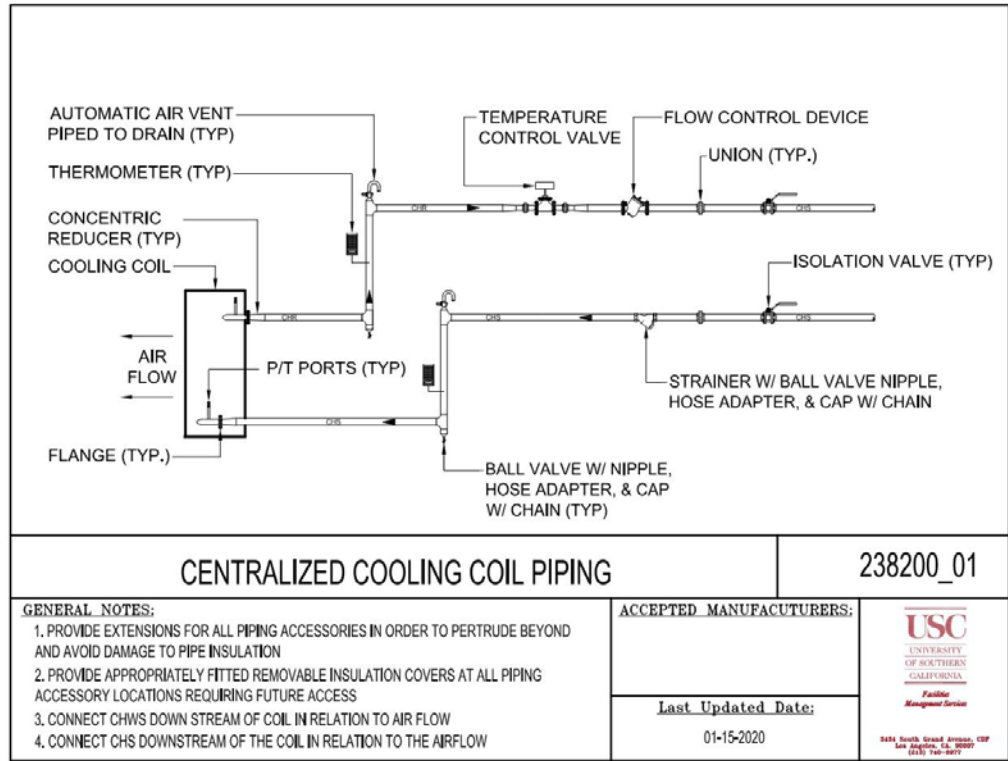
AUTOMATIC AIR VENT PIPED TO DRAIN (TYP)

THERMOMETER (TYP)

CONCENTRIC REDUCER (TYP)

COOLING COIL

AIR FLOW

P/T PORTS (TYP)

FLANGE (TYP.)

TEMPERATURE CONTROL VALVE

FLOW CONTROL DEVICE

UNION (TYP.)

CHR

CHS

ISOLATION VALVE (TYP)

CHR

CHS

CHS

STRAINER W/ BALL VALVE NIPPLE, HOSE ADAPTER, & CAP W/ CHAIN

CHS

BALL VALVE W/ NIPPLE, HOSE ADAPTER, & CAP W/ CHAIN (TYP)

CENTRALIZED COOLING COIL PIPING

238200_01

GENERAL NOTES:

1. PROVIDE EXTENSIONS FOR ALL PIPING ACCESSORIES IN ORDER TO PERTRUDE BEYOND AND AVOID DAMAGE TO PIPE INSULATION

2. PROVIDE APPROPRIATELY FITTED REMOVABLE INSULATION COVERS AT ALL PIPING ACCESSORY LOCATIONS REQUIRING FUTURE ACCESS

3. CONNECT CHWS DOWN STREAM OF COIL IN RELATION TO AIR FLOW

4. CONNECT CHS DOWNSTREAM OF THE COIL IN RELATION TO THE AIRFLOW

ACCEPTED MANUFACUTURERS:

Last Updated Date:

01-15-2020

USC
UNIVERSITY OF SOUTHERN CALIFORNIA

Facilities Management Services

3434 South Grand Avenue, CDF
Los Angeles, CA. 90007
(213) 740-6977